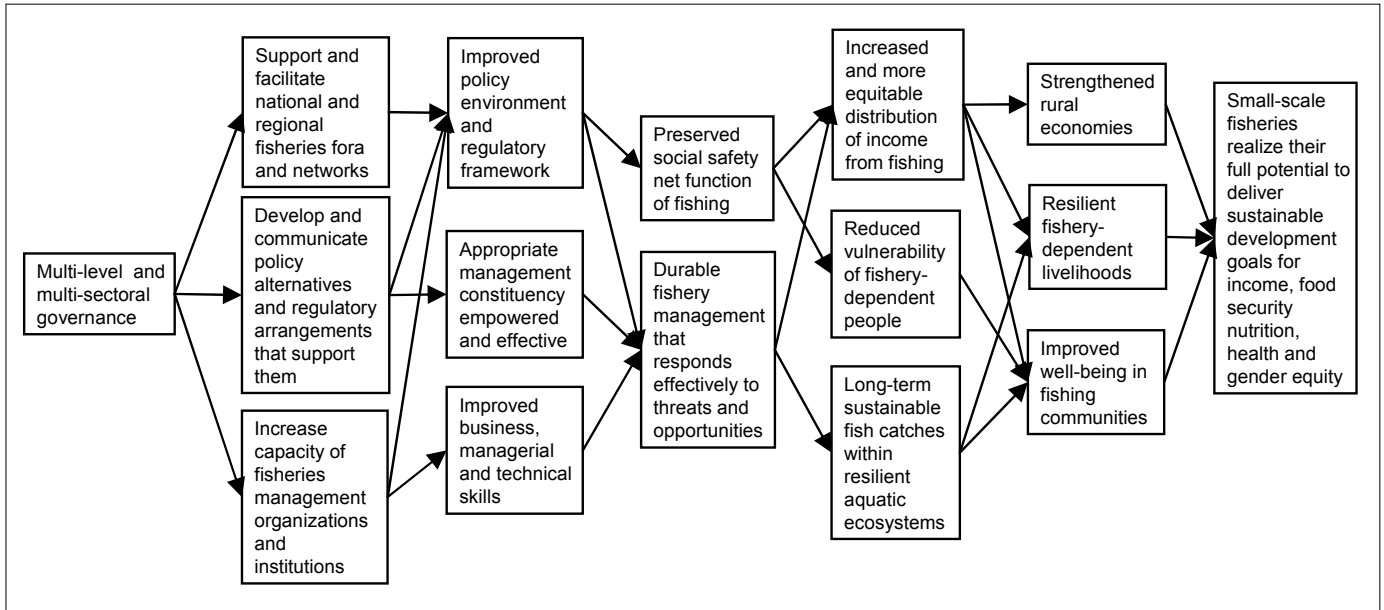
Multi-level and multi-sectoral governance

Support and facilitate national and regional fisheries fora and networks

Develop and communicate policy alternatives and regulatory arrangements that support them

Increase capacity of fisheries management organizations and institutions

Improved policy environment and regulatory framework

Appropriate management constituency empowered and effective

Improved business, managerial and technical skills

Preserved social safety net function of fishing

Durable fishery management that responds effectively to threats and opportunities

Increased and more equitable distribution of income from fishing

Reduced vulnerability of fishery-dependent people

Long-term sustainable fish catches within resilient aquatic ecosystems

Strengthened rural economies

Resilient fishery-dependent livelihoods

Improved well-being in fishing communities

Small-scale fisheries realize their full potential to deliver sustainable development goals for income, food security nutrition, health and gender equity